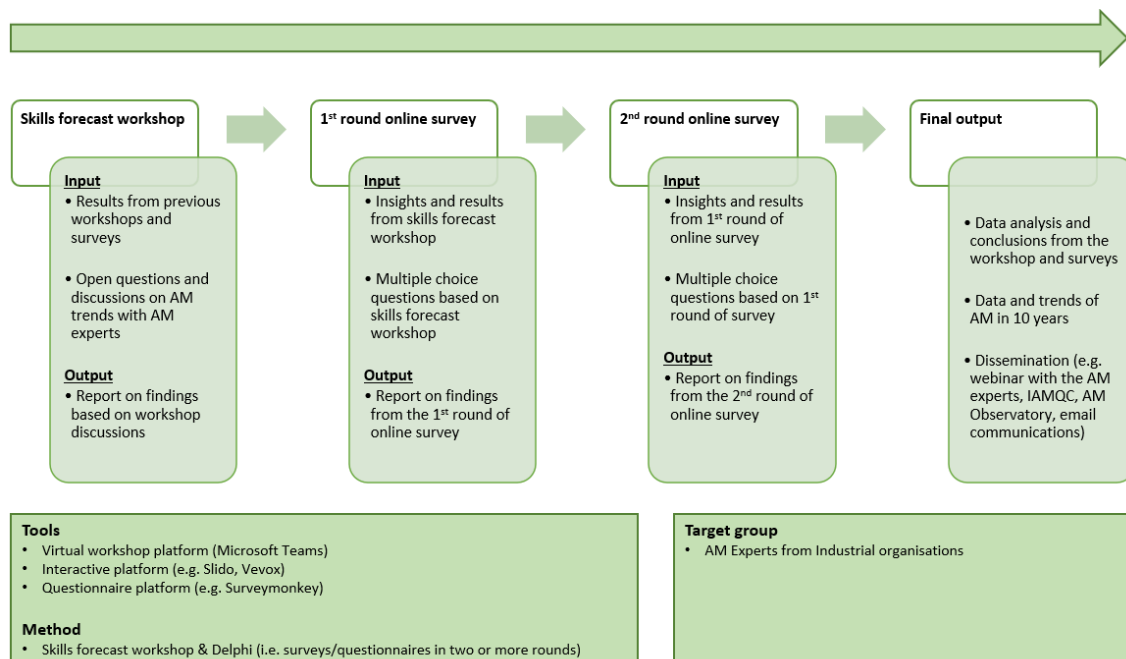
Skills forecast workshop

Input
• Results from previous workshops and surveys

• Open questions and discussions on AM trends with AM experts

Output
• Report on findings based on workshop discussions

1st round online survey

Input
• Insights and results from skills forecast workshop

• Multiple choice questions based on skills forecast workshop

Output
• Report on findings from the 1st round of online survey

2nd round online survey

Input
• Insights and results from 1st round of online survey

• Multiple choice questions based on 1st round of survey

Output
• Report on findings from the 2nd round of online survey

Final output

• Data analysis and conclusions from the workshop and surveys

• Data and trends of AM in 10 years

• Dissemination (e.g. webinar with the AM experts, IAMQC, AM Observatory, email communications)

Tools
• Virtual workshop platform (Microsoft Teams)
• Interactive platform (e.g. Slido, Vevox)
• Questionnaire platform (e.g. Surveymonkey)

Method
• Skills forecast workshop & Delphi (i.e. surveys/questionnaires in two or more rounds)

Target group
• AM Experts from Industrial organisations